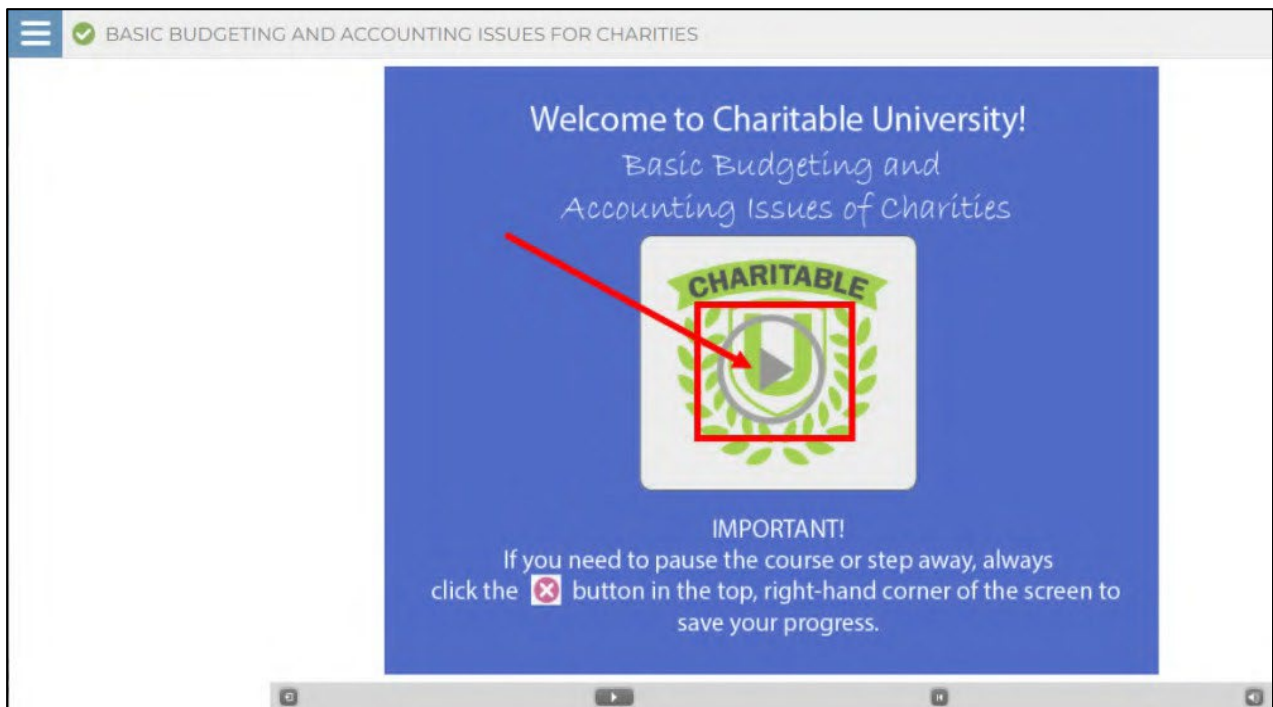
BASIC BUDGETING AND ACCOUNTING ISSUES FOR CHARITIES

Welcome to Charitable University!

Basic Budgeting and Accounting Issues of Charities

CHARITABLE

U

IMPORTANT!

If you need to pause the course or step away, always click the button in the top, right-hand corner of the screen to save your progress.